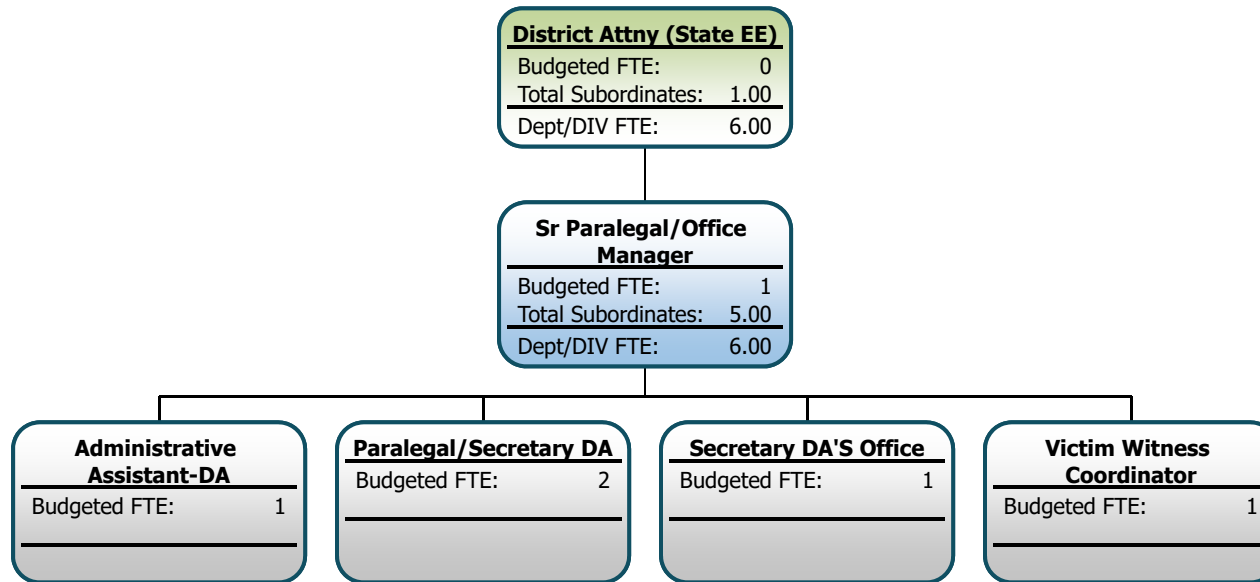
District Attny (State EE)
Budgeted FTE: 0
Total Subordinates: 1.00
Dept/DIV FTE: 6.00

Sr Paralegal/Office Manager
Budgeted FTE: 1
Total Subordinates: 5.00
Dept/DIV FTE: 6.00

Administrative Assistant-DA
Budgeted FTE: 1

Paralegal/Secretary DA
Budgeted FTE: 2

Secretary DA'S Office
Budgeted FTE: 1

Victim Witness Coordinator
Budgeted FTE: 1